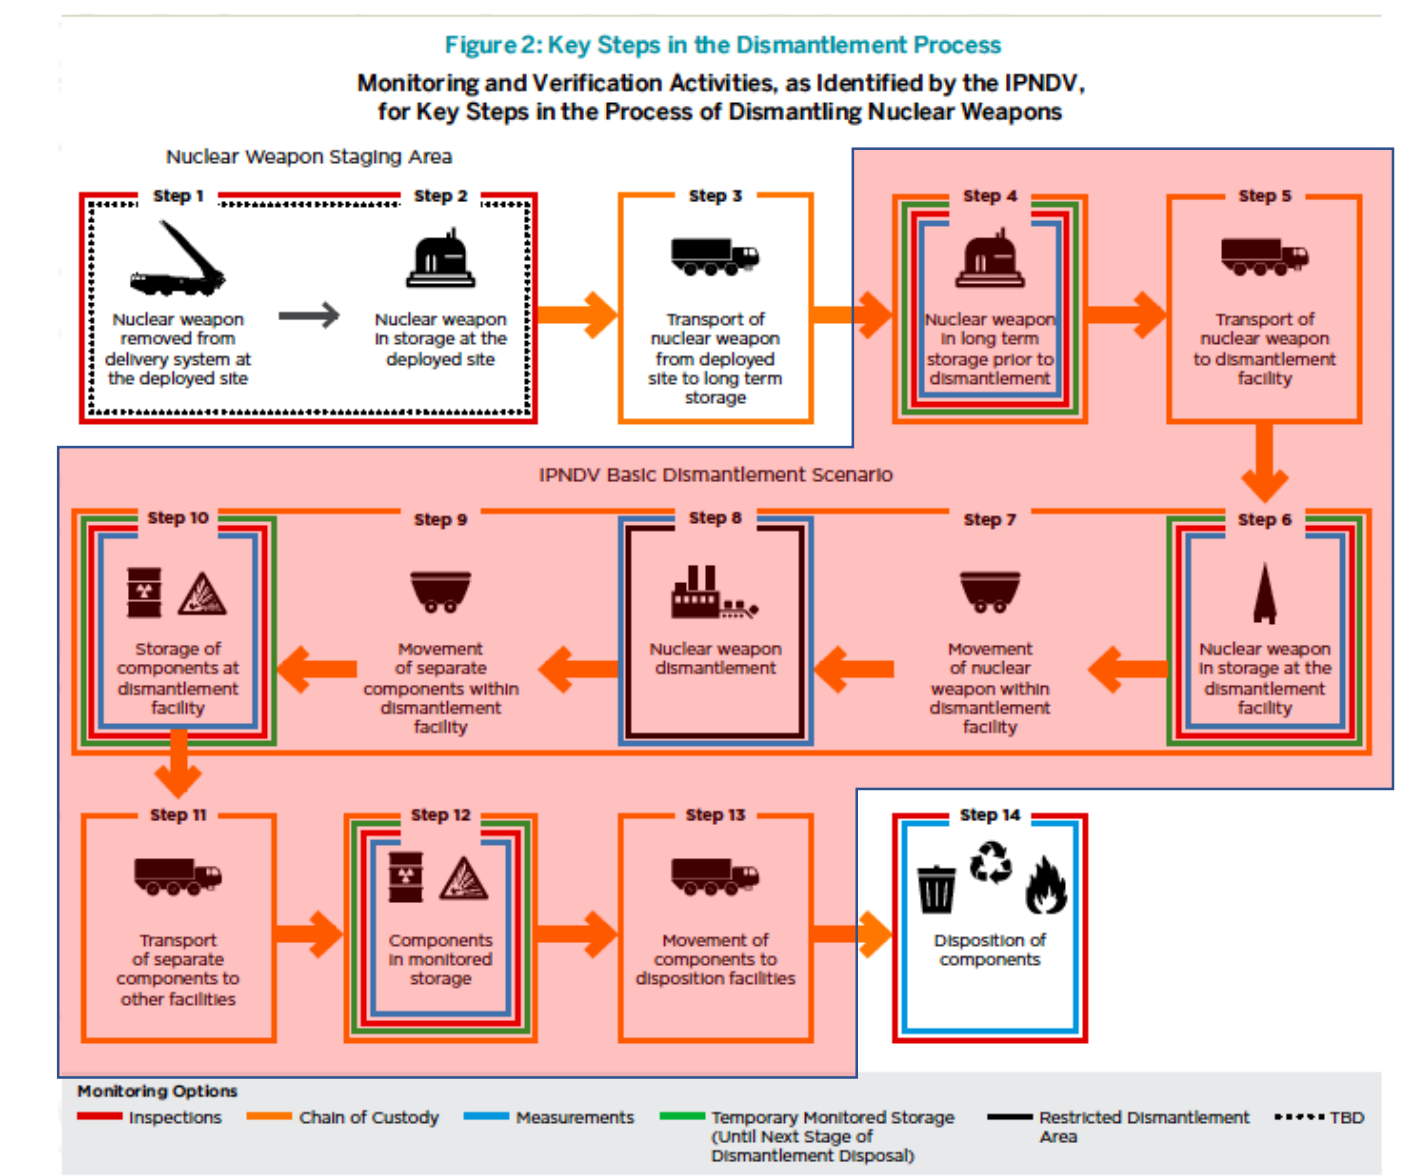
Figure 2: Key Steps in the Dismantlement Process

Monitoring and Verification Activities, as Identified by the IPNDV, for Key Steps in the Process of Dismantling Nuclear Weapons

Nuclear Weapon Staging Area

Step 1
Nuclear weapon removed from delivery system at the deployed site

Step 2
Nuclear weapon in storage at the deployed site

Step 3
Transport of nuclear weapon from deployed site to long term storage

Step 4
Nuclear weapon in long term storage prior to dismantlement

Step 5
Transport of nuclear weapon to dismantlement facility

IPNDV Basic Dismantlement Scenario

Step 10
Storage of components at dismantlement facility

Step 9
Movement of separate components within dismantlement facility

Step 8
Nuclear weapon dismantlement

Step 7
Movement of nuclear weapon within dismantlement facility

Step 6
Nuclear weapon in storage at the dismantlement facility

Step 11
Transport of separate components to other facilities

Step 12
Components in monitored storage

Step 13
Movement of components to disposition facilities

Step 14
Disposition of components

Monitoring Options
Inspections
Chain of Custody
Measurements
Temporary Monitored Storage (Until Next Stage of Dismantlement Disposal)
Restricted Dismantlement Area
TBD